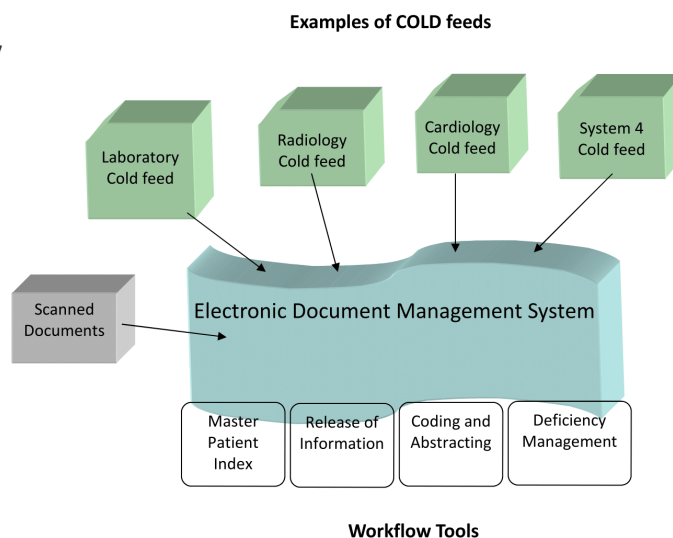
Examples of COLD feeds

Laboratory Cold feed

Radiology Cold feed

Cardiology Cold feed

System 4 Cold feed

Scanned Documents

Electronic Document Management System

Master Patient Index

Release of Information

Coding and Abstracting

Deficiency Management

Workflow Tools